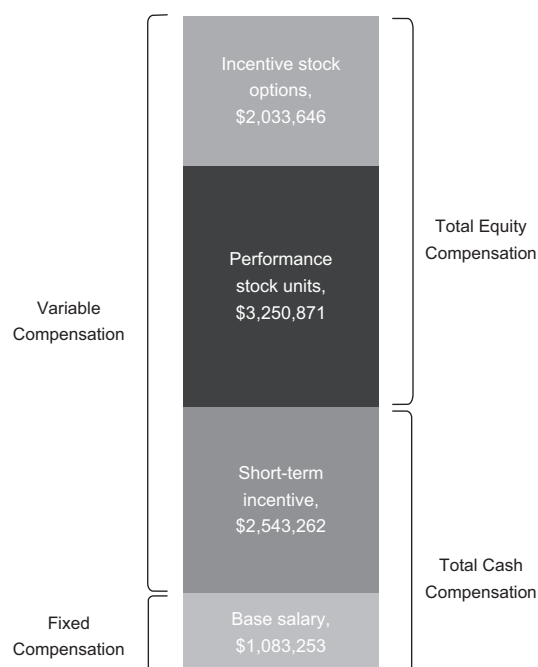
Incentive stock options, $2,033,646

Performance stock units, $3,250,871

Short-term incentive, $2,543,262

Base salary, $1,083,253

Variable Compensation

Fixed Compensation

Total Equity Compensation

Total Cash Compensation